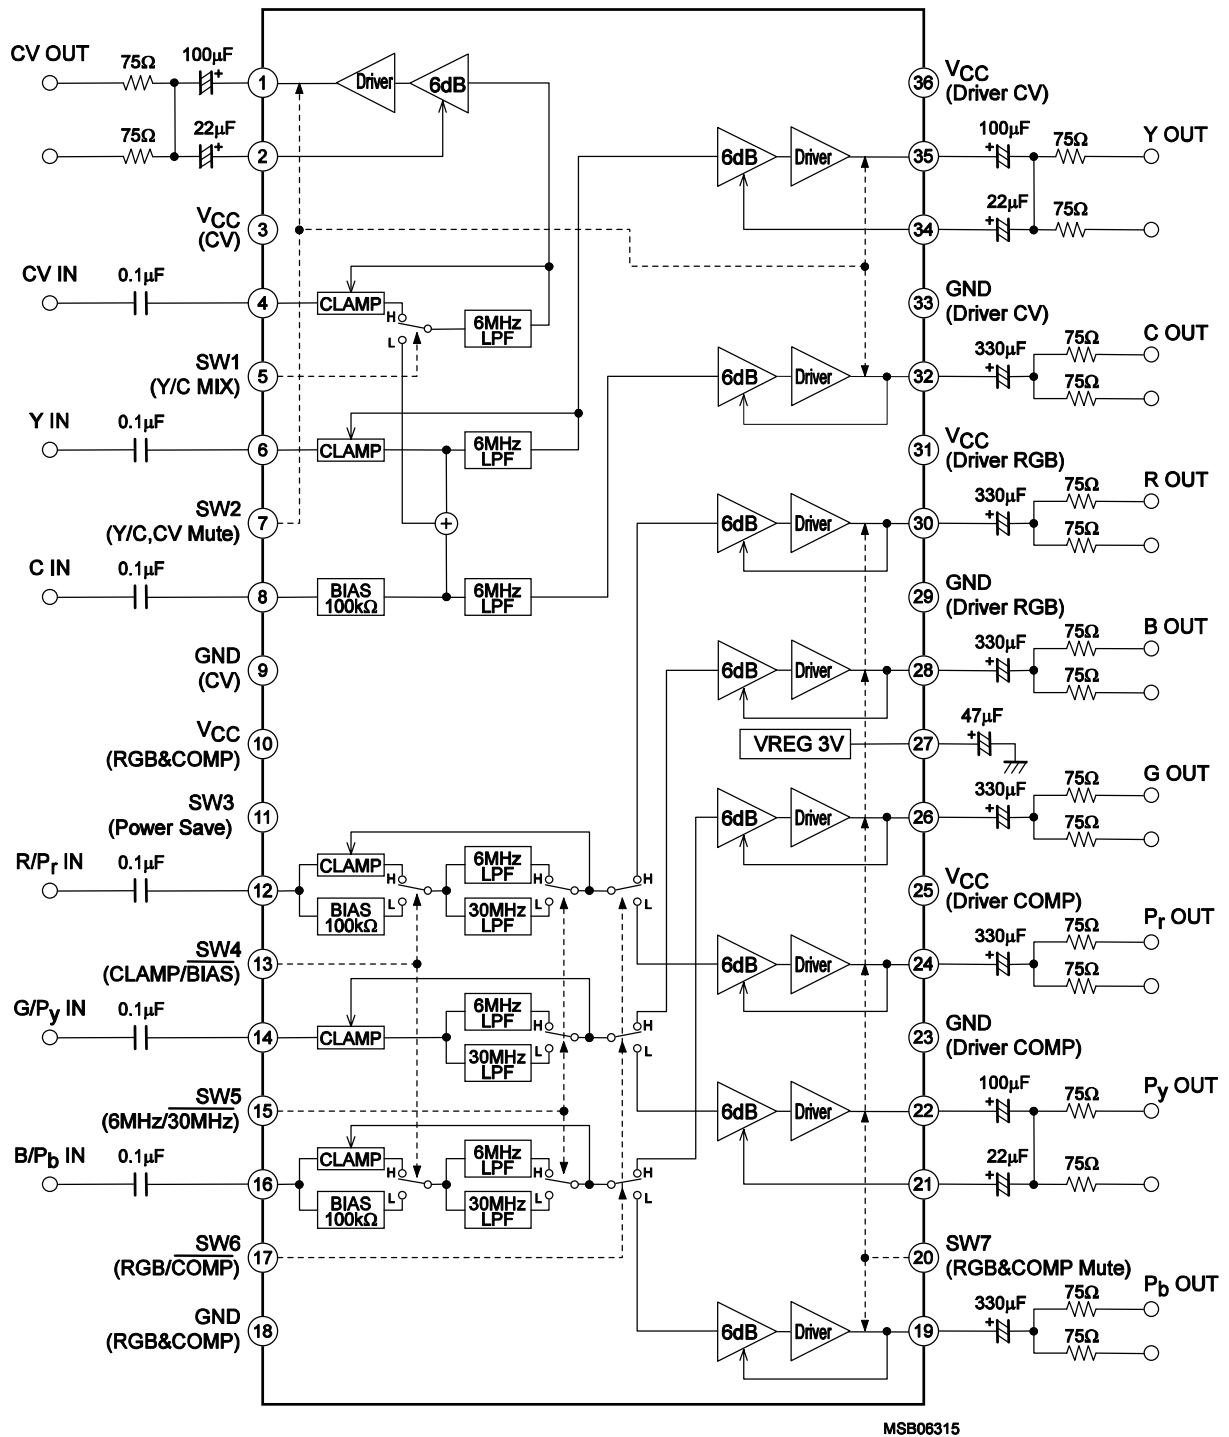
CV OUT
75Ω
100μF
1
Driver
6dB
75Ω
22μF
2
$V_{CC}$
(CV)
3
CV IN
0.1μF
4
CLAMP
H
L
6MHz
LPF
SW1
(Y/C MIX)
5
Y IN
0.1μF
6
CLAMP
6MHz
LPF
SW2
(Y/C,CV Mute)
7
C IN
0.1μF
8
BIAS
100kΩ
6MHz
LPF
GND
(CV)
9
$V_{CC}$
(RGB&COMP)
10
SW3
(Power Save)
11
R/$P_r$ IN
0.1μF
12
CLAMP
BIAS
100kΩ
H
L
6MHz
LPF
30MHz
LPF
H
L
H
L
$\overline{SW4}$
(CLAMP/$\overline{BIAS}$)
13
G/$P_y$ IN
0.1μF
14
CLAMP
6MHz
LPF
30MHz
LPF
H
L
H
L
$\overline{SW5}$
(6MHz/30MHz)
15
B/$P_b$ IN
0.1μF
16
CLAMP
BIAS
100kΩ
H
L
6MHz
LPF
30MHz
LPF
H
L
H
L
$\overline{SW6}$
(RGB/$\overline{COMP}$)
17
GND
(RGB&COMP)
18
36
$V_{CC}$
(Driver CV)
6dB
Driver
35
100μF
75Ω
Y OUT
34
22μF
75Ω
33
GND
(Driver CV)
75Ω
C OUT
6dB
Driver
32
330μF
75Ω
31
$V_{CC}$
(Driver RGB)
75Ω
R OUT
6dB
Driver
30
330μF
75Ω
29
GND
(Driver RGB)
75Ω
B OUT
6dB
Driver
28
330μF
75Ω
VREG 3V
27
47μF
75Ω
G OUT
6dB
Driver
26
330μF
75Ω
25
$V_{CC}$
(Driver COMP)
75Ω
$P_r$ OUT
6dB
Driver
24
330μF
75Ω
23
GND
(Driver COMP)
100μF
75Ω
$P_y$ OUT
6dB
Driver
22
21
22μF
75Ω
20
SW7
(RGB&COMP Mute)
75Ω
$P_b$ OUT
6dB
Driver
19
330μF
75Ω
MSB06315